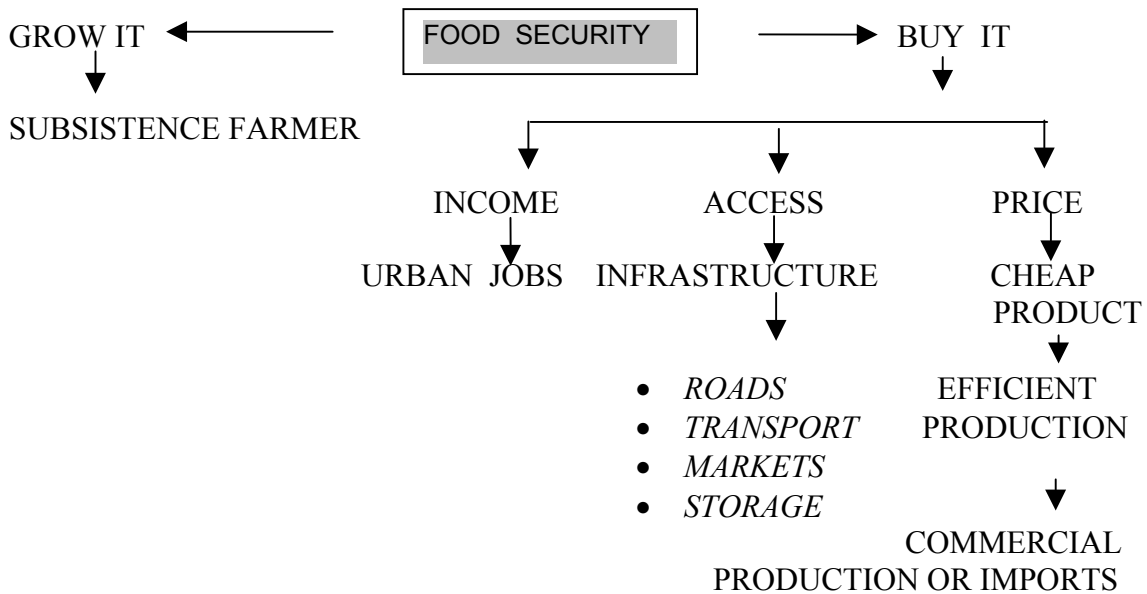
FOOD SECURITY

GROW IT

SUBSISTENCE FARMER

BUY IT

INCOME

URBAN JOBS

ACCESS

INFRASTRUCTURE

- *ROADS*
- *TRANSPORT*
- *MARKETS*
- *STORAGE*

PRICE

CHEAP PRODUCT

EFFICIENT PRODUCTION

COMMERCIAL PRODUCTION OR IMPORTS